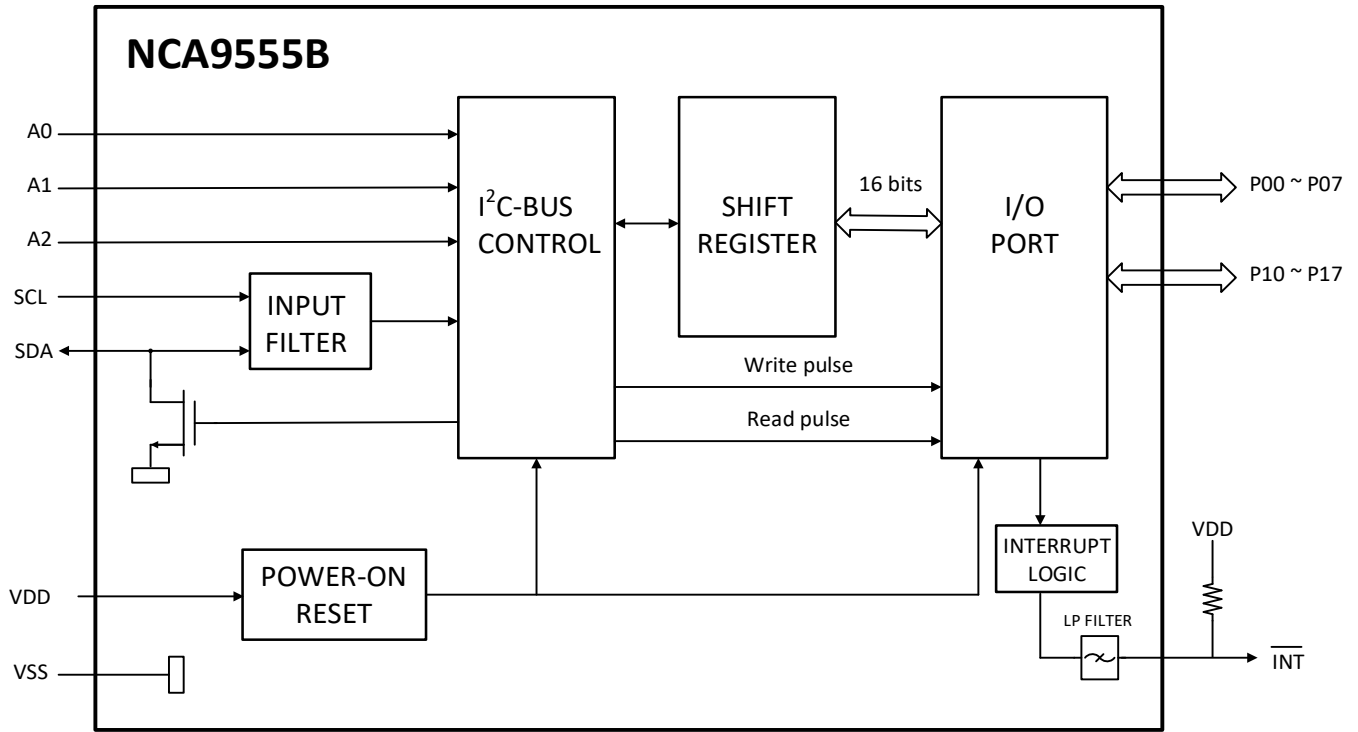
NCA9555B

A0

A1

A2

SCL

SDA

$I^2C$-BUS CONTROL

SHIFT REGISTER

16 bits

I/O PORT

P00 ~ P07

P10 ~ P17

INPUT FILTER

Write pulse

Read pulse

INTERRUPT LOGIC

VDD

POWER-ON RESET

VDD

LP FILTER

$\overline{INT}$

VSS